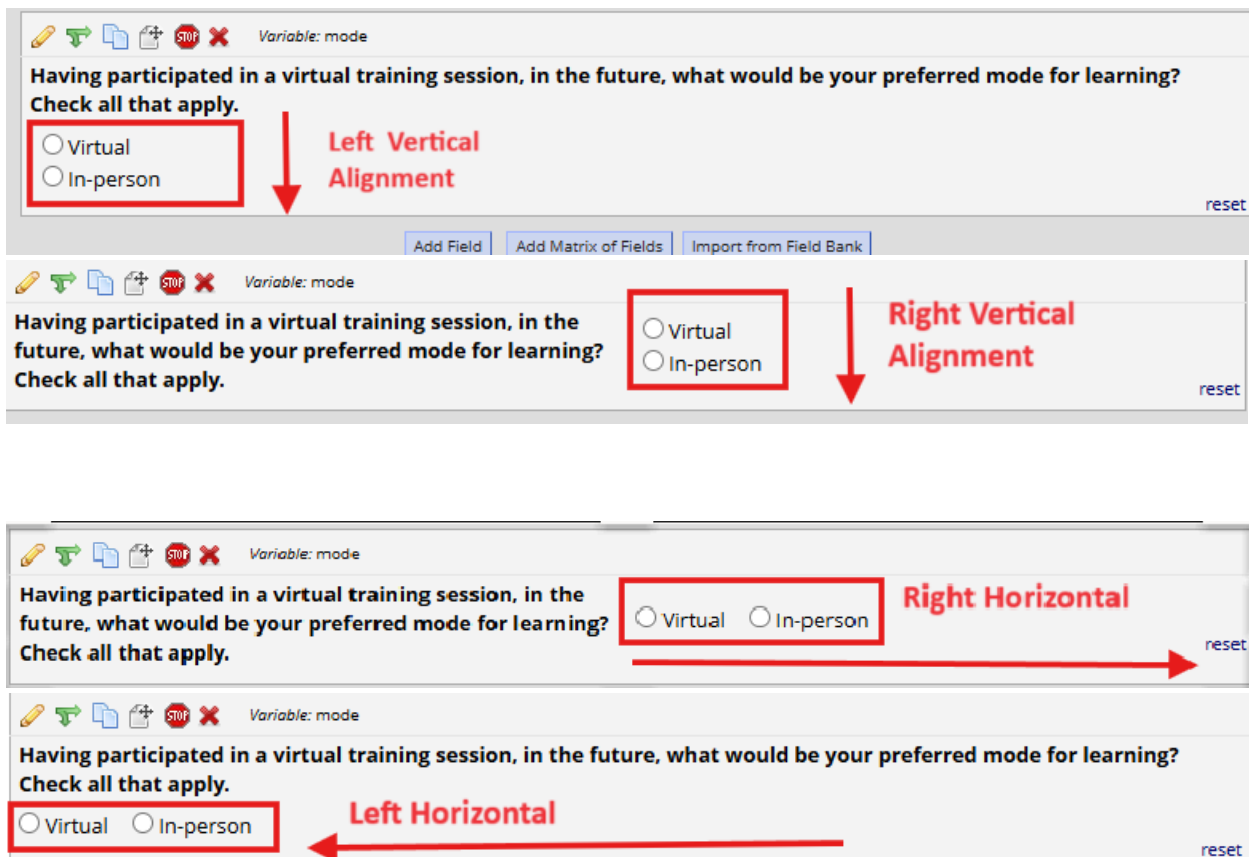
Variable: mode

Having participated in a virtual training session, in the future, what would be your preferred mode for learning? Check all that apply.

Virtual
In-person

Left Vertical Alignment

reset

Add Field Add Matrix of Fields Import from Field Bank

Variable: mode

Having participated in a virtual training session, in the future, what would be your preferred mode for learning? Check all that apply.

Virtual
In-person

Right Vertical Alignment

reset

Variable: mode

Having participated in a virtual training session, in the future, what would be your preferred mode for learning? Check all that apply.

Virtual In-person

Right Horizontal

reset

Variable: mode

Having participated in a virtual training session, in the future, what would be your preferred mode for learning? Check all that apply.

Virtual In-person

Left Horizontal

reset